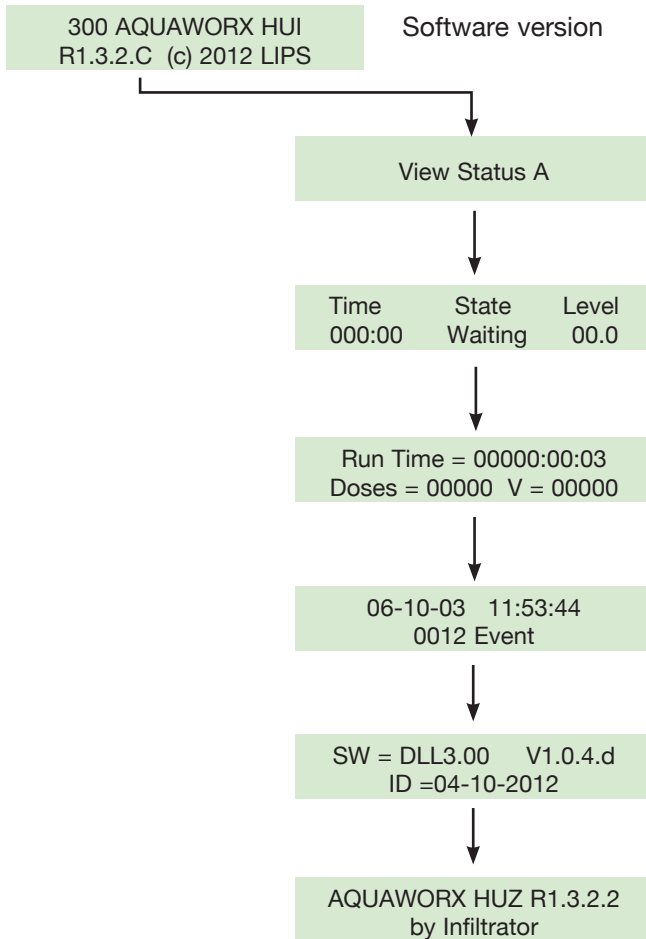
300 AQUAWORX HUI
R1.3.2.C (c) 2012 LIPS

Software version

View Status A

| Time | State | Level |
|---|---|---|
| 000:00 | Waiting | 00.0 |

Run Time = 00000:00:03
Doses = 00000 V = 00000

06-10-03 11:53:44
0012 Event

SW = DLL3.00 V1.0.4.d
ID =04-10-2012

AQUAWORX HUZ R1.3.2.2
by Infiltrator